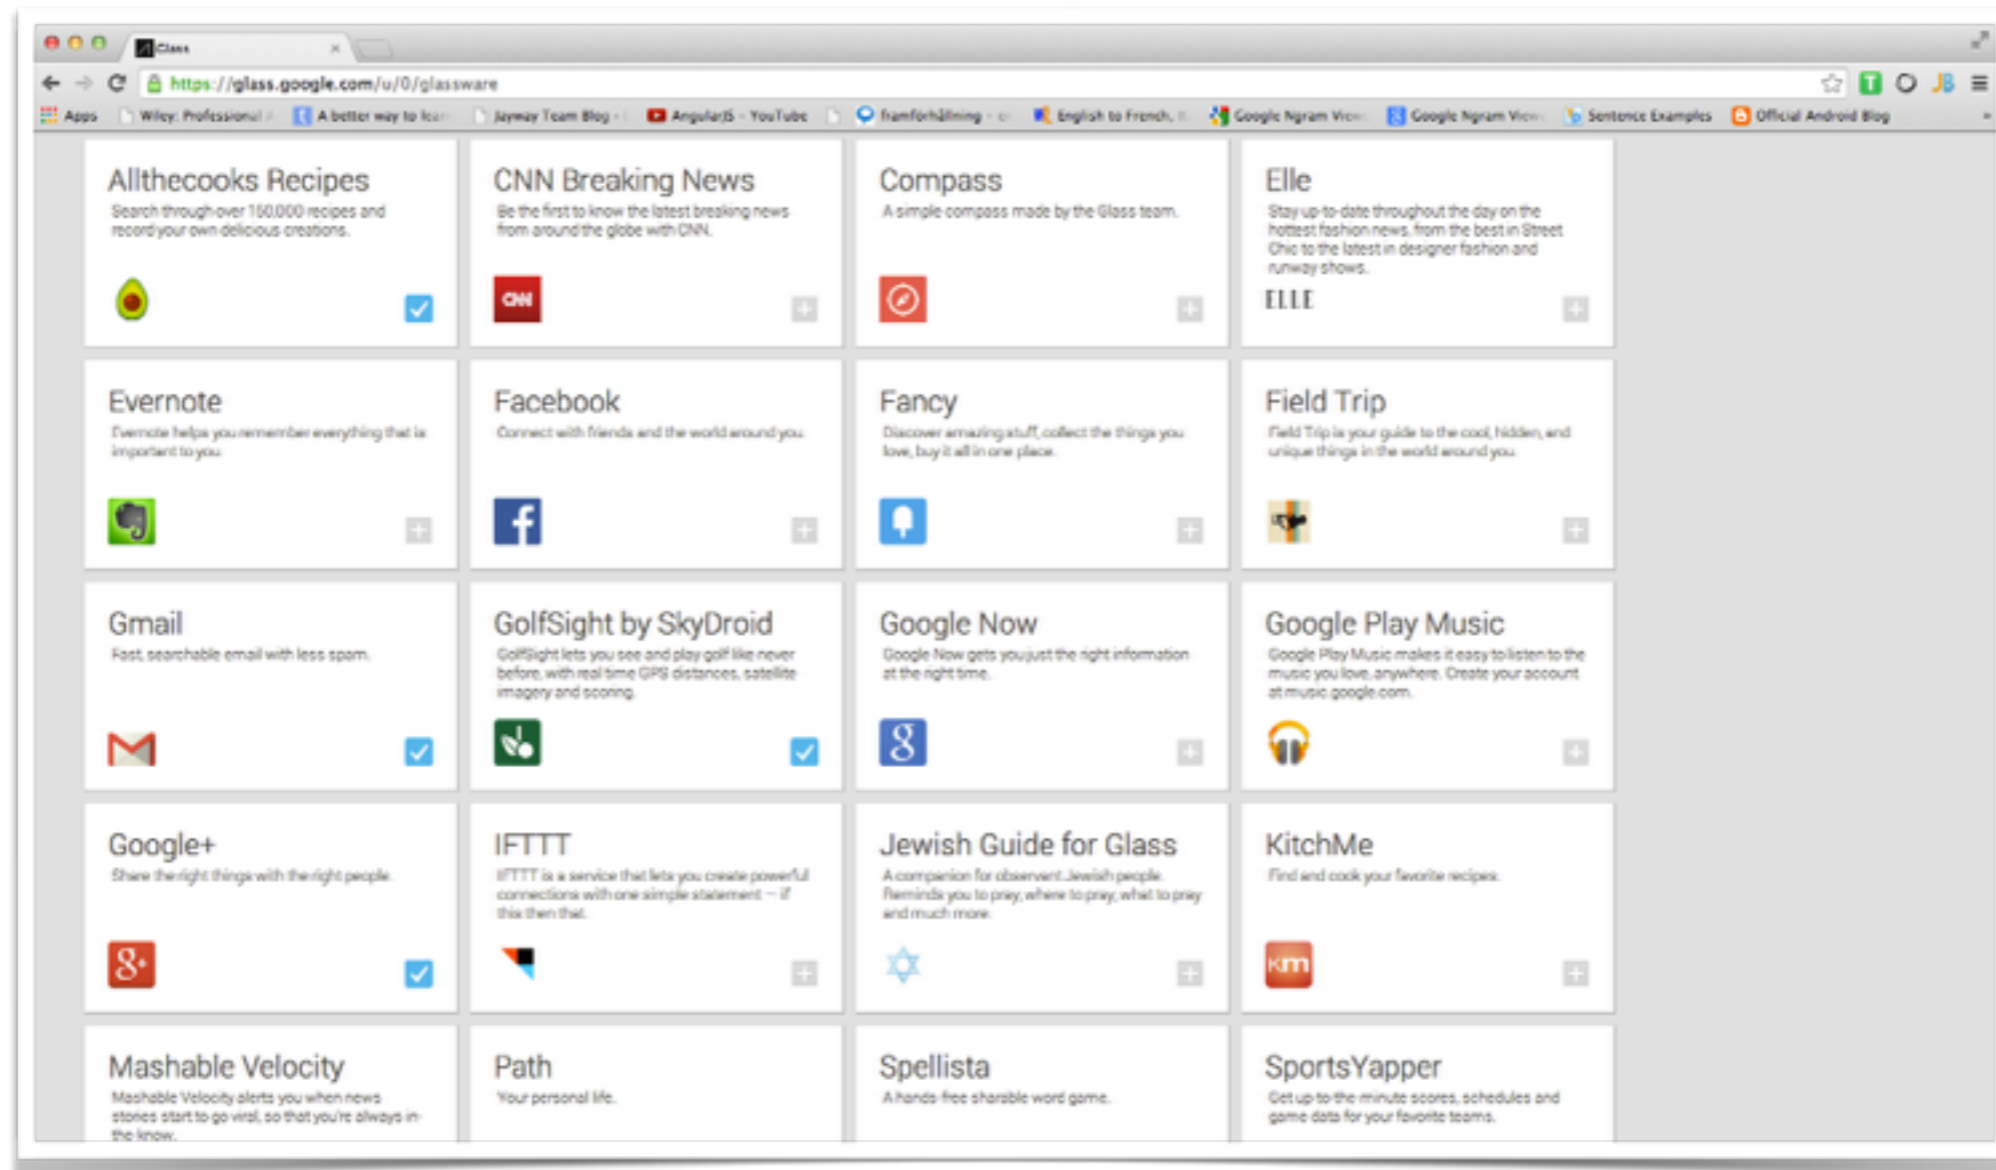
Glass

https://glass.google.com/u/0/glassware

Apps Wiley: Professional A better way to lear Jayway Team Blog AngularJS - YouTube framförhållning English to French Google Ngram View Google Ngram View Sentence Examples Official Android Blog

Allthecooks Recipes
Search through over 150,000 recipes and record your own delicious creations.

CNN Breaking News
Be the first to know the latest breaking news from around the globe with CNN.
CNN

Compass
A simple compass made by the Glass team.

Elle
Stay up-to-date throughout the day on the hottest fashion news, from the best in Street Chic to the latest in designer fashion and runway shows.
ELLE

Evernote
Evernote helps you remember everything that is important to you.

Facebook
Connect with friends and the world around you.

Fancy
Discover amazing stuff, collect the things you love, buy it all in one place.

Field Trip
Field Trip is your guide to the cool, hidden, and unique things in the world around you.

Gmail
Fast, searchable email with less spam.

GolfSight by SkyDroid
GolfSight lets you see and play golf like never before, with real time GPS distances, satellite imagery and scoring.

Google Now
Google Now gets you just the right information at the right time.

Google Play Music
Google Play Music makes it easy to listen to the music you love, anywhere. Create your account at music.google.com.

Google+
Share the right things with the right people.

IFTTT
IFTTT is a service that lets you create powerful connections with one simple statement – if this then that.

Jewish Guide for Glass
A companion for observant Jewish people. Reminds you to pray, where to pray, what to pray and much more.

KitchMe
Find and cook your favorite recipes.
km

Mashable Velocity
Mashable Velocity alerts you when news stories start to go viral, so that you're always in-the-know.

Path
Your personal life.

Spellista
A hands-free sharable word game.

SportsYapper
Get up-to-the minute scores, schedules and game data for your favorite teams.